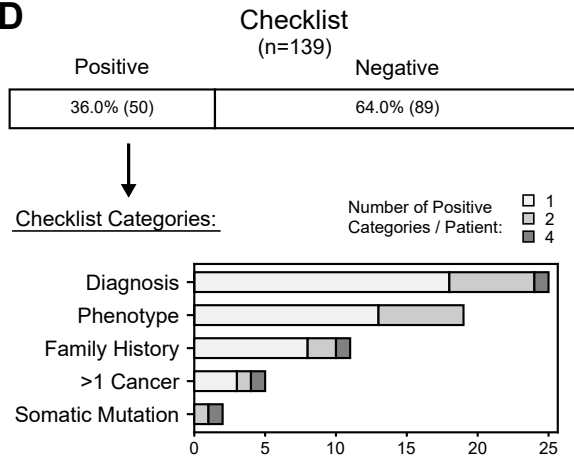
D

Checklist
(n=139)

Positive

Negative

36.0% (50)

64.0% (89)

Checklist Categories:

Number of Positive Categories / Patient:
1
2
4

Diagnosis
Phenotype
Family History
>1 Cancer
Somatic Mutation

0
5
10
15
20
25